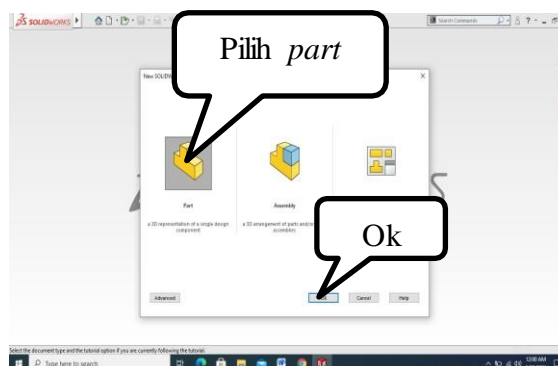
SOLIDWORKS

Search Commands

Pilih *part*

New SOLIDW

Part

a 3D representation of a single design component

Assembly

a 3D arrangement of parts and/or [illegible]

Ok

Advanced

OK

Cancel

Help

Select the document type and the tutorial option if you are currently following the tutorial.

Type here to search